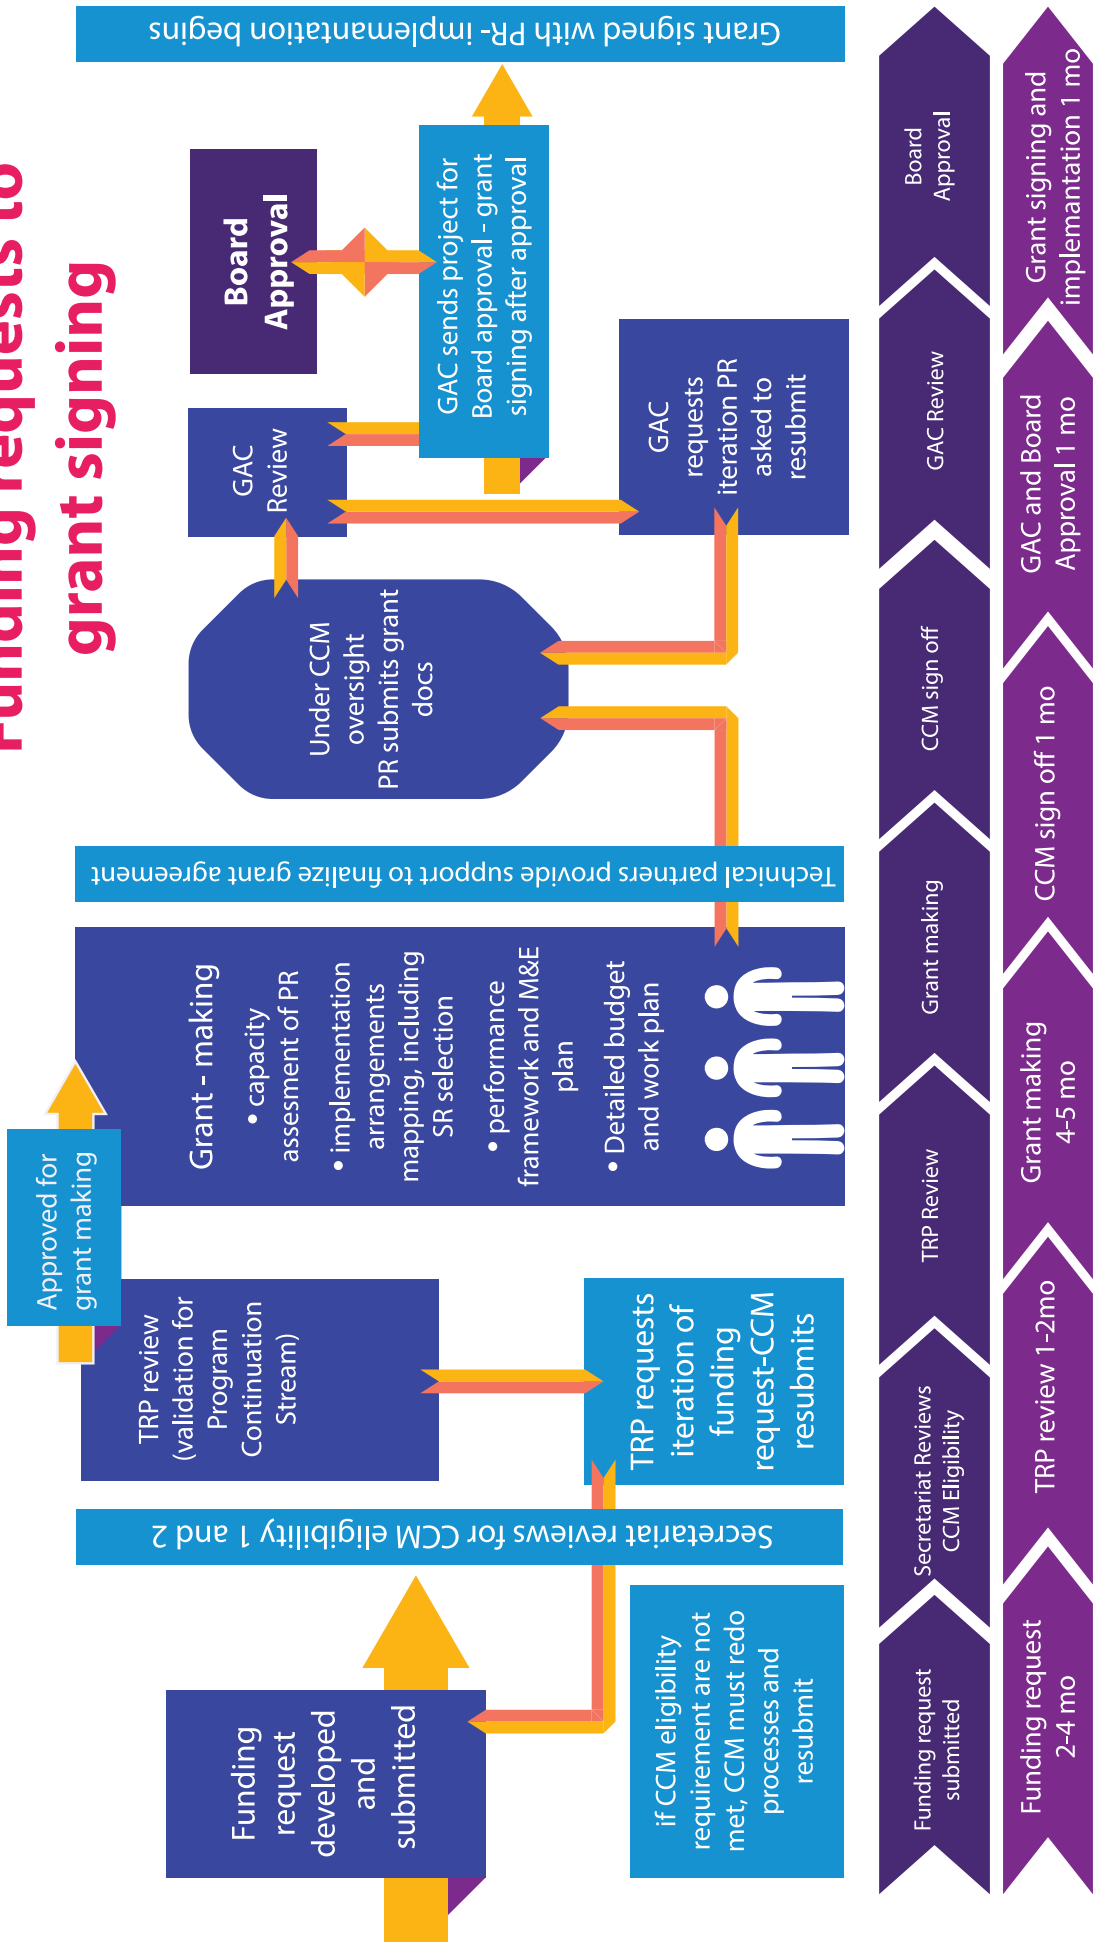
Funding requests to grant signing

Funding request developed and submitted

Secretariat reviews for CCM eligibility 1 and 2

if CCM eligibility requirement are not met, CCM must redo processes and resubmit

TRP review (validation for Program Continuation Stream)

TRP requests iteration of funding request-CCM resubmits

Approved for grant making

Grant - making
• capacity assesment of PR
• implementation arrangements mapping, including SR selection
• performance framework and M&E plan
• Detailed budget and work plan

Technical partners provide support to finalize grant agreement

Under CCM oversight PR submits grant docs

GAC Review

GAC requests iteration PR asked to resubmit

GAC sends project for Board approval - grant signing after approval

Board Approval

Grant signed with PR- implementation begins

Funding request submitted

Secretariat Reviews CCM Eligibility

TRP Review

Grant making

CCM sign off

GAC Review

Board Approval

Funding request 2-4 mo

TRP review 1-2mo

Grant making 4-5 mo

CCM sign off 1 mo

GAC and Board Approval 1 mo

Grant signing and implamentation 1 mo